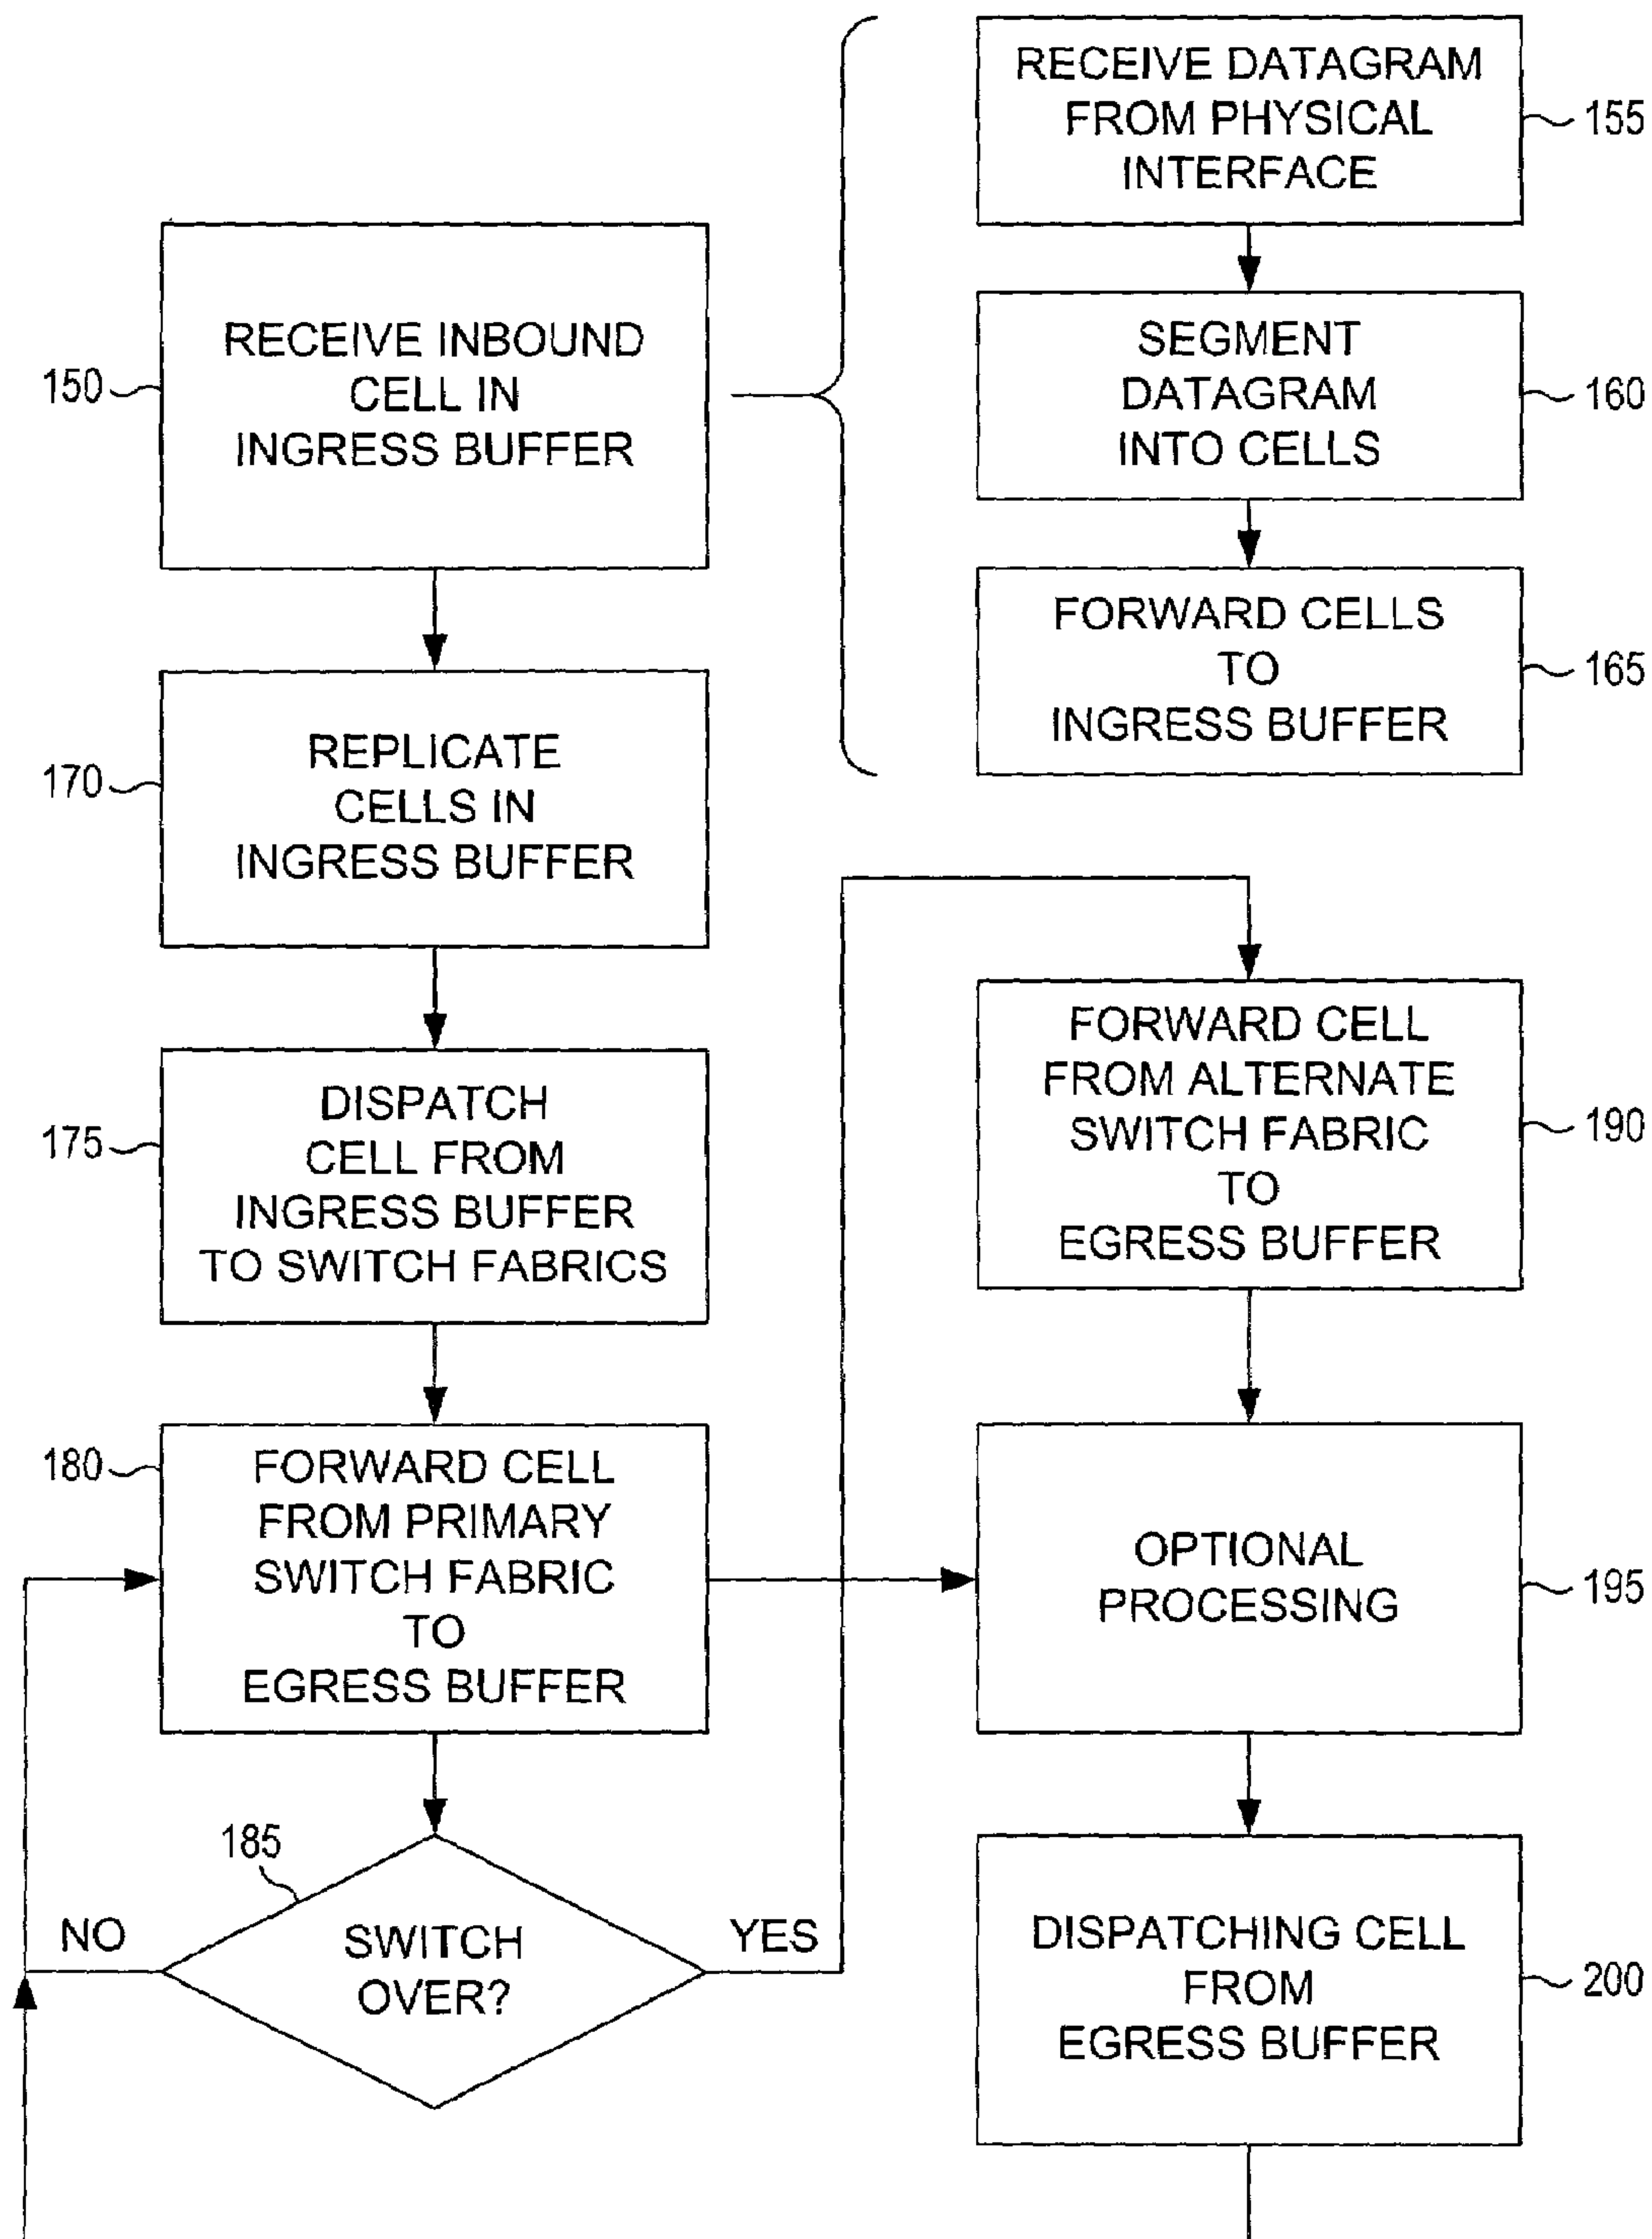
RECEIVE DATAGRAM FROM PHYSICAL INTERFACE

155

150

RECEIVE INBOUND CELL IN INGRESS BUFFER

SEGMENT DATAGRAM INTO CELLS

160

FORWARD CELLS TO INGRESS BUFFER

165

170

REPLICATE CELLS IN INGRESS BUFFER

175

DISPATCH CELL FROM INGRESS BUFFER TO SWITCH FABRICS

FORWARD CELL FROM ALTERNATE SWITCH FABRIC TO EGRESS BUFFER

190

180

FORWARD CELL FROM PRIMARY SWITCH FABRIC TO EGRESS BUFFER

OPTIONAL PROCESSING

195

185

NO

SWITCH OVER?

YES

DISPATCHING CELL FROM EGRESS BUFFER

200